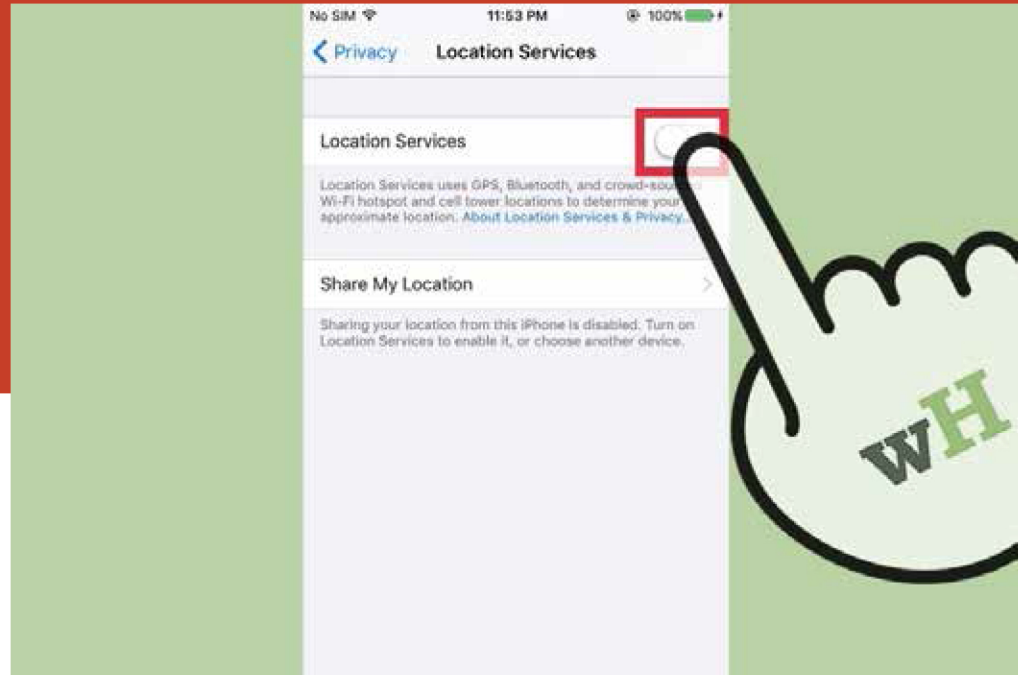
No SIM 11:53 PM 100%

Privacy Location Services

Location Services

Location Services uses GPS, Bluetooth, and crowd-sou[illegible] Wi-Fi hotspot and cell tower locations to determine your approximate location. About Location Services & Privacy.

Share My Location

Sharing your location from this iPhone is disabled. Turn on Location Services to enable it, or choose another device.

wH